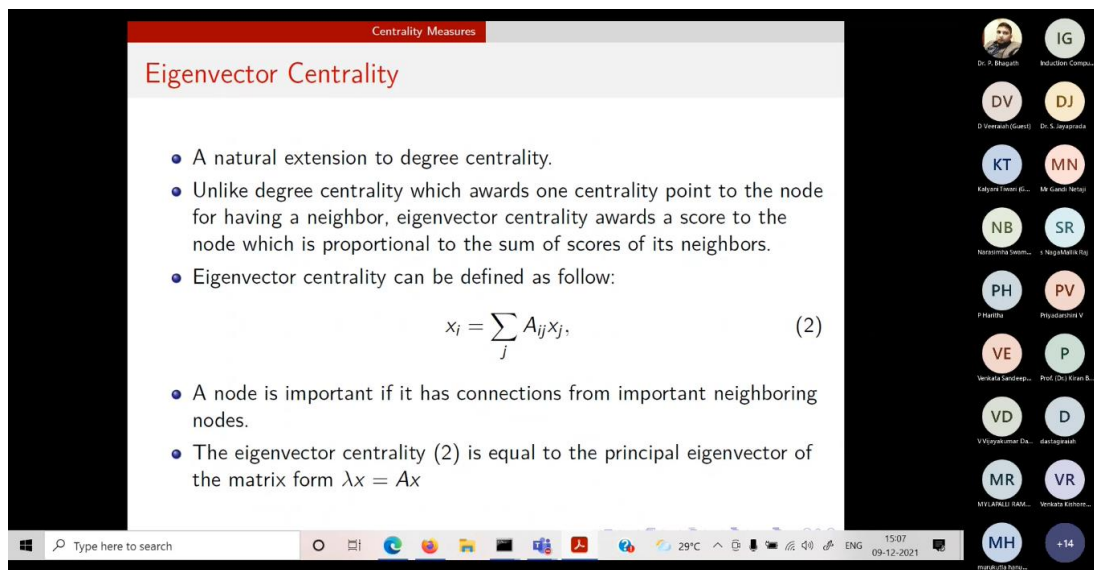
Centrality Measures

Eigenvector Centrality

- A natural extension to degree centrality.
- Unlike degree centrality which awards one centrality point to the node for having a neighbor, eigenvector centrality awards a score to the node which is proportional to the sum of scores of its neighbors.
- Eigenvector centrality can be defined as follow:

$x_i = \sum_j A_{ij} x_j,$ (2)

- A node is important if it has connections from important neighboring nodes.
- The eigenvector centrality (2) is equal to the principal eigenvector of the matrix form $\lambda x = Ax$

Dr. P. Bhagath
IG
Induction Compu...
DV
D Veeraiah (Guest)
DJ
Dr. S. Jayaprada
KT
Kalyani Tiwari (G...
MN
Mr Gandi Netaji
NB
Narasimha Swam...
SR
s NagaMallik Raj
PH
P Haritha
PV
Priyadarshini V
VE
Venkata Sandeep...
P
Prof. (Dr.) Kiran B...
VD
V Vijayakumar Da...
D
dastagiraiah
MR
MVLAPALLI RAM...
VR
Venkata Kishore...
MH
marukutla hanu...
+14

Type here to search
29°C
ENG
15:07
09-12-2021